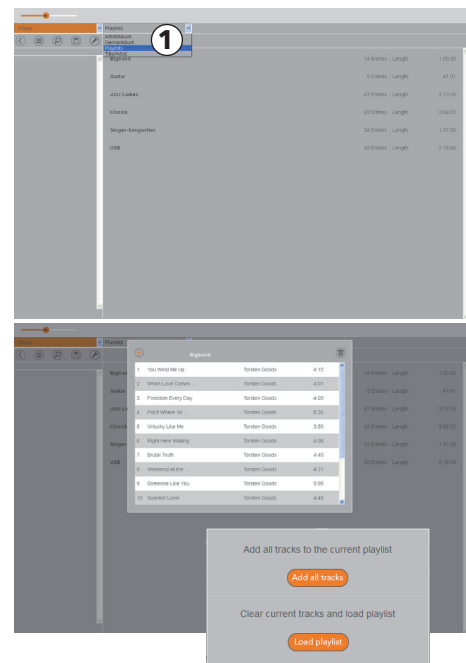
Player
Playlists
Artist/Album
Genre/Album
Playlists
Title/Artist
1

Bigband 14 Entries Length 1:00:30
Guitar 5 Entries Length 41:01
Jazz Ladies 41 Entries Length 3:13:10
Klassik 40 Entries Length 3:08:02
Singer-Songwriter 24 Entries Length 1:37:50
USB 33 Entries Length 2:18:40

Player
Playlists
Bigband

| | | | |
|---|---|---|---|
| 1 | You Wind Me Up | Torsten Goods | 4:15 |
| 2 | When Love Comes ... | Torsten Goods | 4:01 |
| 3 | Freedom Every Day | Torsten Goods | 4:09 |
| 4 | Put It Where Ya ... | Torsten Goods | 5:36 |
| 5 | Unlucky Like Me | Torsten Goods | 3:50 |
| 6 | Right Here Waiting | Torsten Goods | 4:06 |
| 7 | Brutal Truth | Torsten Goods | 4:40 |
| 8 | Weekend At the | Torsten Goods | 4:21 |
| 9 | Someone Like You | Torsten Goods | 5:06 |
| 10 | Summer Lovin | Torsten Goods | 4:46 |

Bigban
Guitar
Jazz La
Klassik
Singer
USB

1:00:30
41:01
3:13:10
3:08:02
1:37:50
2:18:40

Add all tracks to the current playlist
Add all tracks
Clear current tracks and load playlist
Load playlist